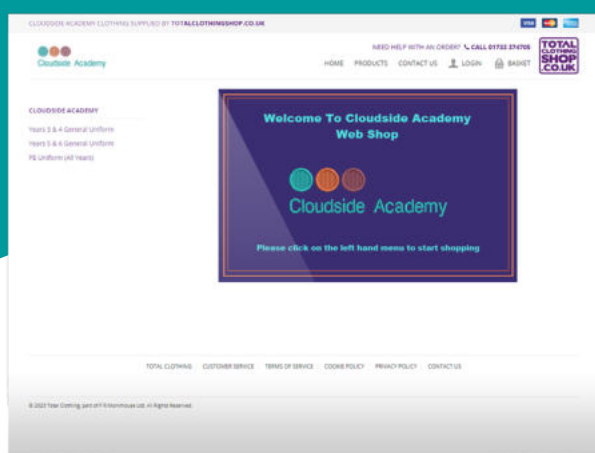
CLOUDSIDE ACADEMY CLOTHING SUPPLIED BY TOTALCLOTHINGSHOP.CO.UK

VISA

Cloudside Academy

NEED HELP WITH AN ORDER? CALL 01732 374705

TOTAL CLOTHING SHOP .CO.UK

HOME PRODUCTS CONTACT US LOGIN BASKET

CLOUDSIDE ACADEMY

Years 3 & 4 General Uniform

Years 5 & 6 General Uniform

PE Uniform (All Years)

Welcome To Cloudside Academy Web Shop

Cloudside Academy

Please click on the left hand menu to start shopping

TOTAL CLOTHING CUSTOMER SERVICE TERMS OF SERVICE COOKIE POLICY PRIVACY POLICY CONTACT US

© 2020 Total Clothing, part of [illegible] Ltd. All Rights Reserved.